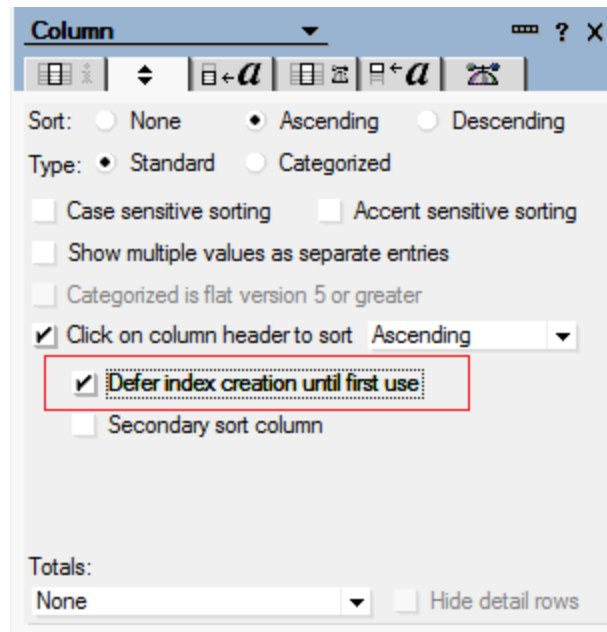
Column

? X

Sort: None Ascending Descending

Type: Standard Categorized

Case sensitive sorting Accent sensitive sorting

Show multiple values as separate entries

Categorized is flat version 5 or greater

Click on column header to sort Ascending

Defer index creation until first use

Secondary sort column

Totals:

None

Hide detail rows